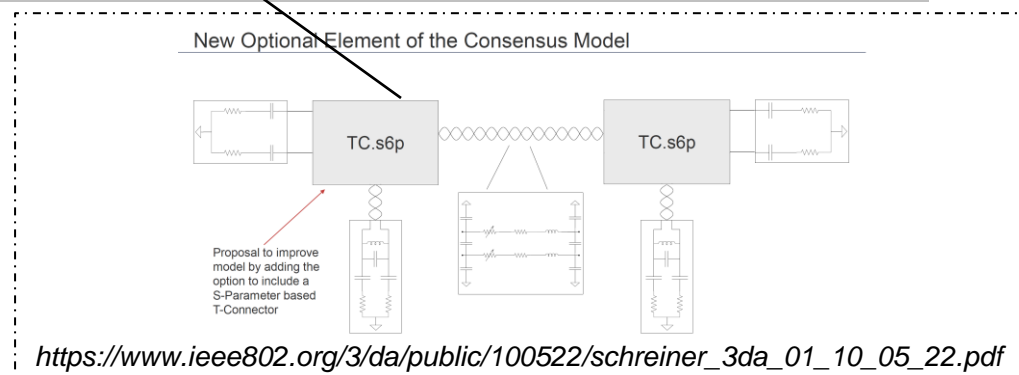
New Optional Element of the Consensus Model

TC.s6p

TC.s6p

Proposal to improve model by adding the option to include a S-Parameter based T-Connector

https://www.ieee802.org/3/da/public/100522/schreiner_3da_01_10_05_22.pdf